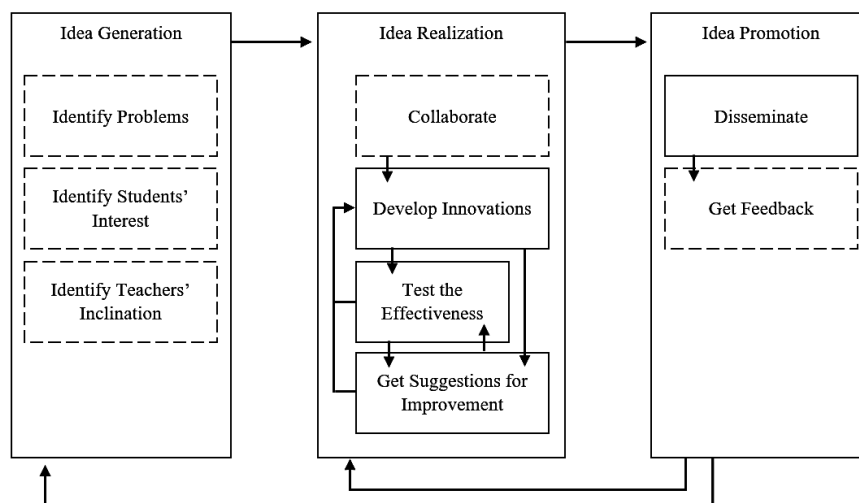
Idea Generation

Identify Problems

Identify Students' Interest

Identify Teachers' Inclination

Idea Realization

Collaborate

Develop Innovations

Test the Effectiveness

Get Suggestions for Improvement

Idea Promotion

Disseminate

Get Feedback